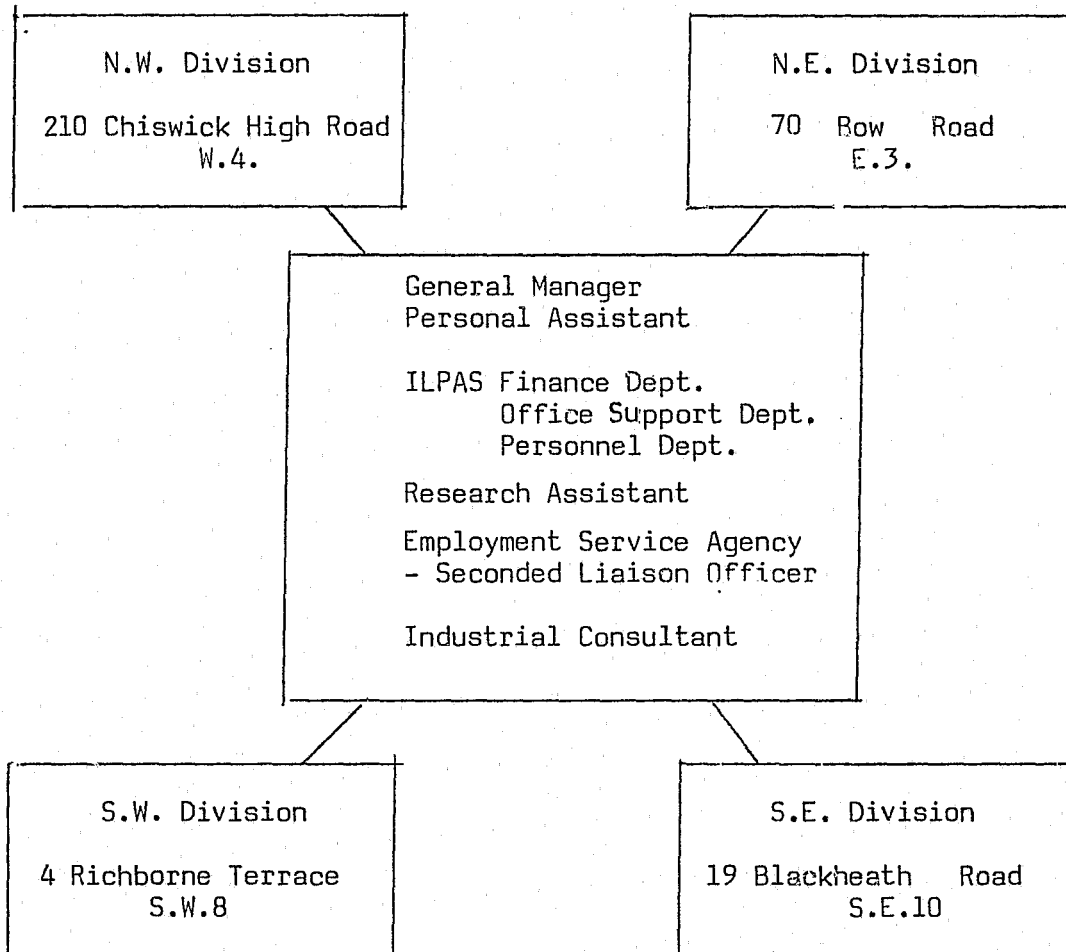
N.W. Division

210 Chiswick High Road
W.4.

N.E. Division

70 Bow Road
E.3.

General Manager
Personal Assistant

ILPAS Finance Dept.
Office Support Dept.
Personnel Dept.

Research Assistant

Employment Service Agency
- Seconded Liaison Officer

Industrial Consultant

S.W. Division

4 Richborne Terrace
S.W.8

S.E. Division

19 Blackheath Road
S.E.10